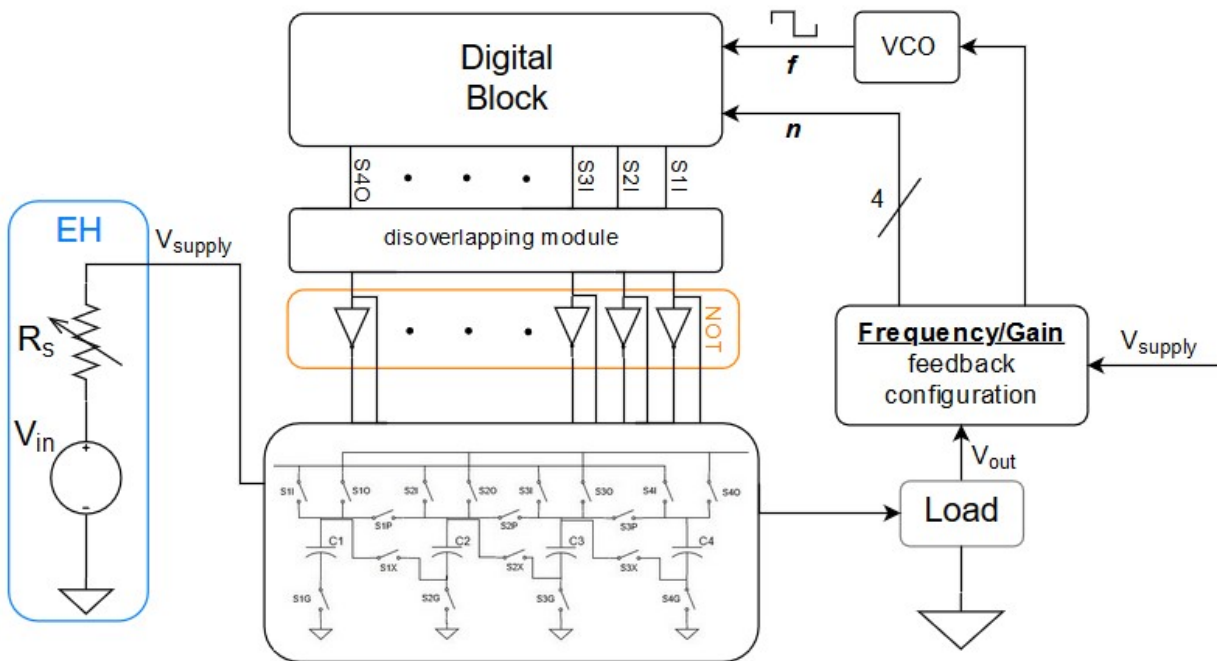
Digital Block

VCO

$f$

$n$

4

S4O

S3I

S2I

S1I

EH

V$_{supply}$

disoverlapping module

NOT

R$_S$

V$_{in}$

+

-

Frequency/Gain feedback configuration

V$_{supply}$

V$_{out}$

S1I S1O S2I S2O S3I S3O S4I S4O

S1P S2P S3P

C1 C2 C3 C4

S1X S2X S3X

S1G S2G S3G S4G

Load